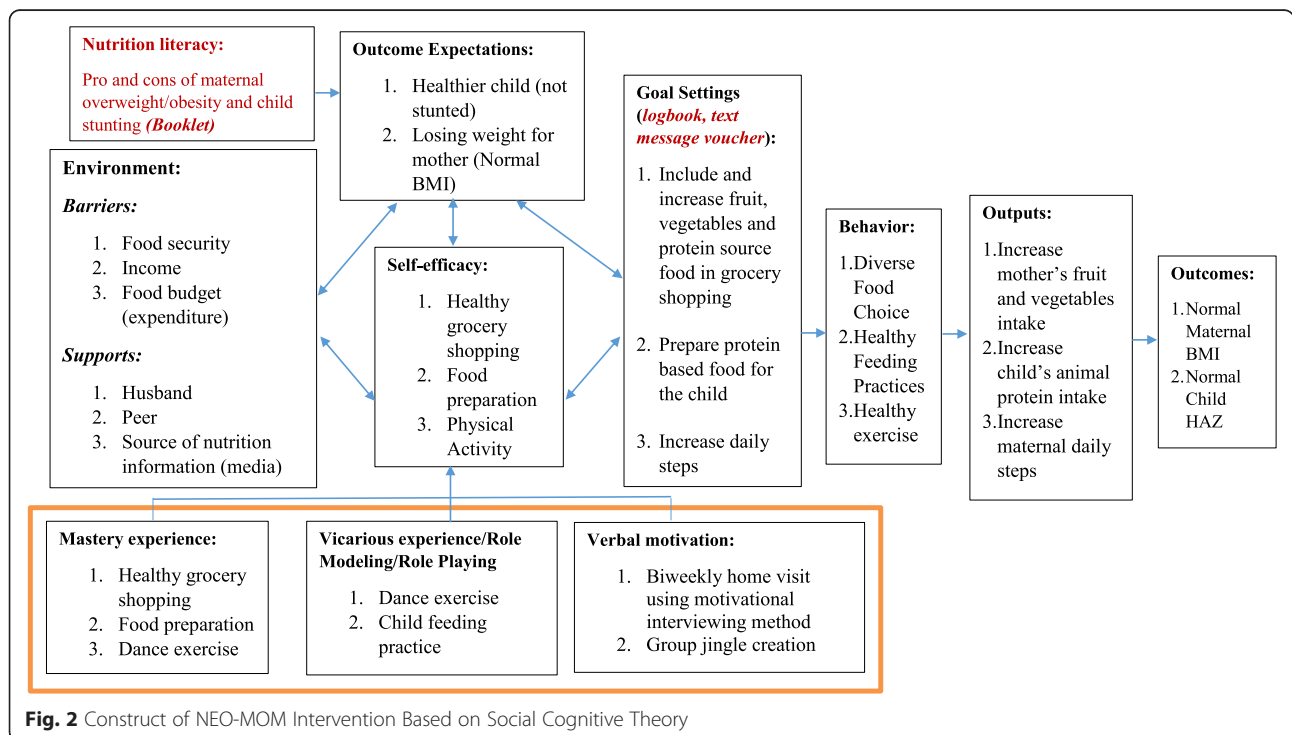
Nutrition literacy:

Pro and cons of maternal overweight/obesity and child stunting (Booklet)

Outcome Expectations:

1. Healthier child (not stunted)
2. Losing weight for mother (Normal BMI)

Goal Settings (logbook, text message voucher):

1. Include and increase fruit, vegetables and protein source food in grocery shopping
2. Prepare protein based food for the child
3. Increase daily steps

Environment:

Barriers:

1. Food security
2. Income
3. Food budget (expenditure)

Supports:

1. Husband
2. Peer
3. Source of nutrition information (media)

Self-efficacy:

1. Healthy grocery shopping
2. Food preparation
3. Physical Activity

Behavior:

1. Diverse Food Choice
2. Healthy Feeding Practices
3. Healthy exercise

Outputs:

1. Increase mother's fruit and vegetables intake
2. Increase child's animal protein intake
3. Increase maternal daily steps

Outcomes:

1. Normal Maternal BMI
2. Normal Child HAZ

Mastery experience:

1. Healthy grocery shopping
2. Food preparation
3. Dance exercise

Vicarious experience/Role Modeling/Role Playing

1. Dance exercise
2. Child feeding practice

Verbal motivation:

1. Biweekly home visit using motivational interviewing method
2. Group jingle creation

Fig. 2 Construct of NEO-MOM Intervention Based on Social Cognitive Theory